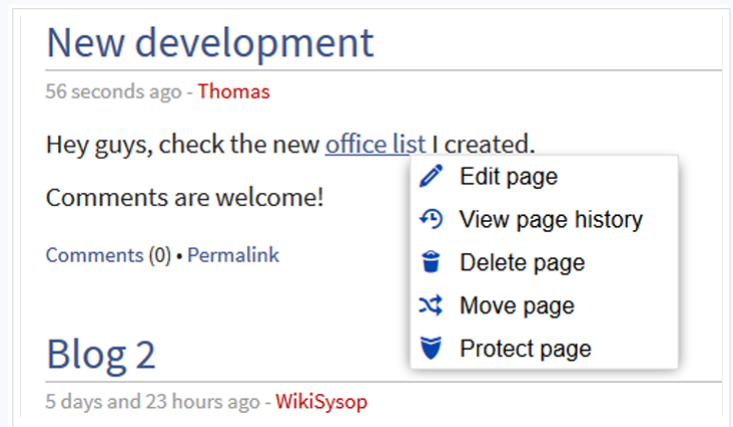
New development

56 seconds ago - Thomas

Hey guys, check the new office list I created.

Comments are welcome!

Comments (0) • Permalink

Edit page
View page history
Delete page
Move page
Protect page

Blog 2

5 days and 23 hours ago - WikiSysop